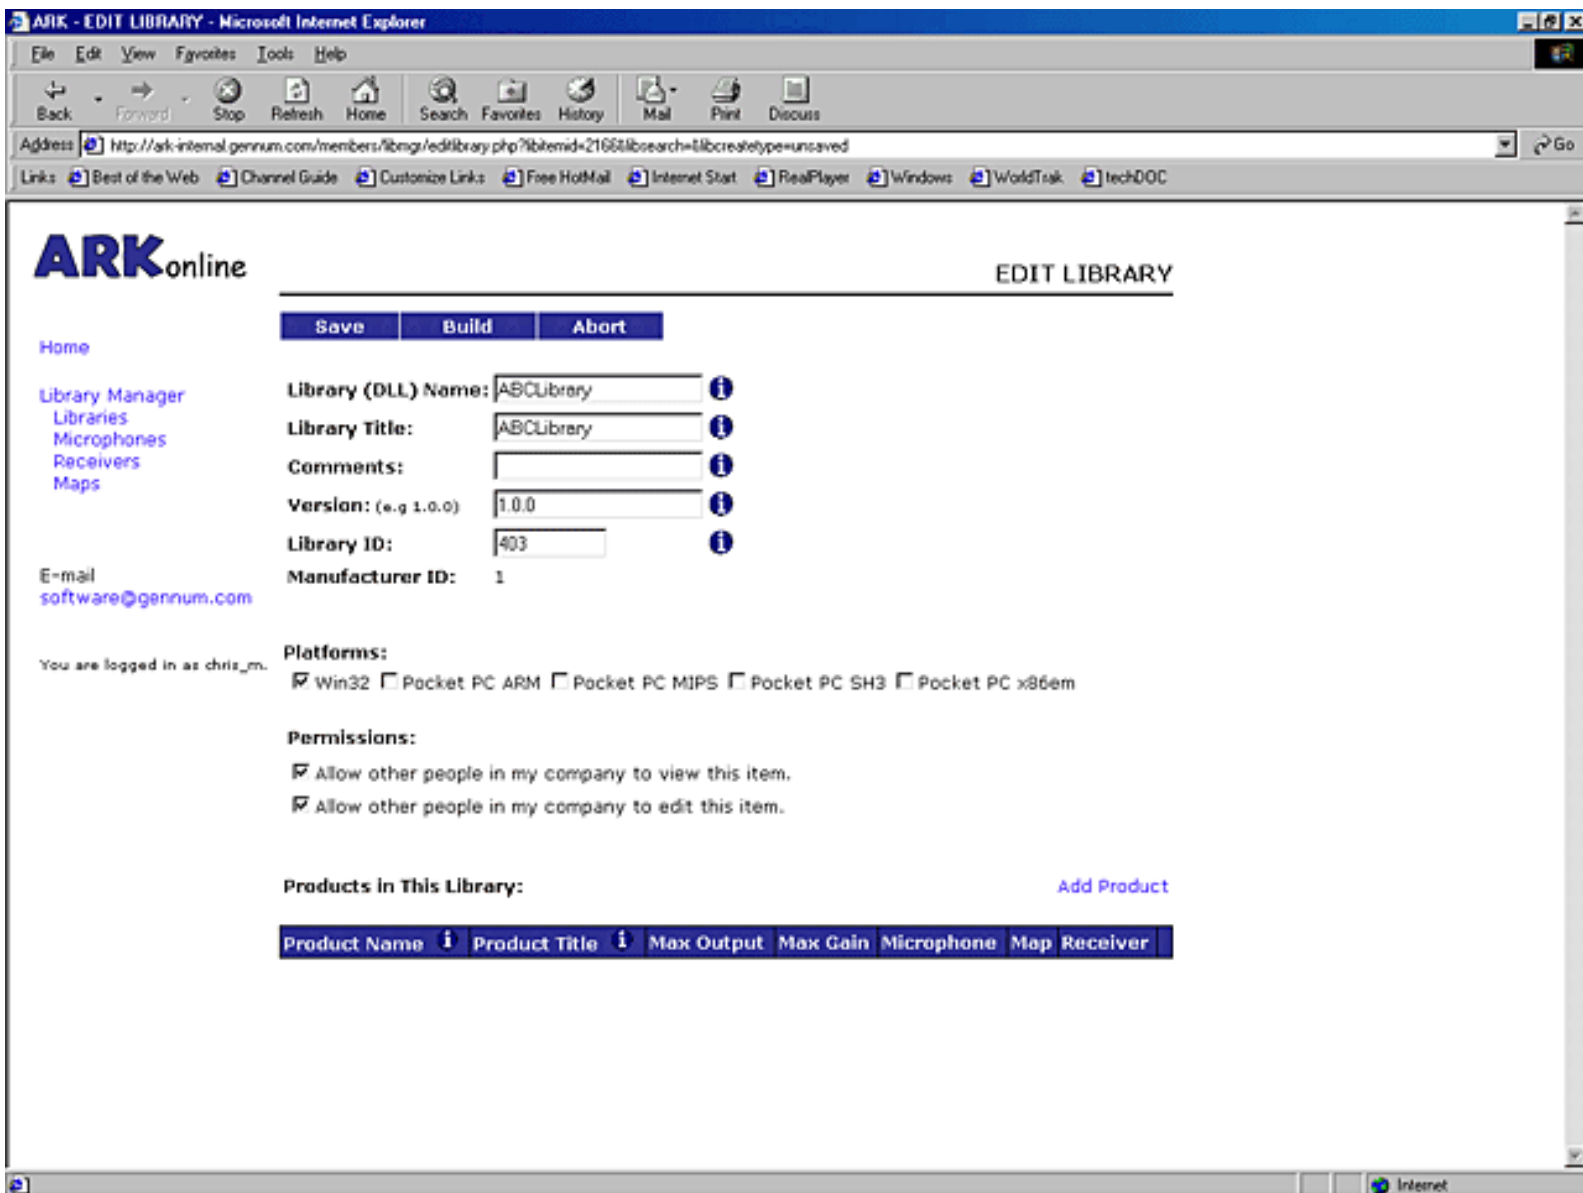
ARK - EDIT LIBRARY - Microsoft Internet Explorer

File Edit View Favorites Tools Help

Back Forward Stop Refresh Home Search Favorites History Mail Print Discuss

Address http://ark-internal.gennum.com/members/libmgr/editlibrary.php?libitemid=2166&libsearch=&libcreatetype=unsaved Go

Links Best of the Web Channel Guide Customize Links Free HotMail Internet Start RealPlayer Windows WorldTrak techDOC

ARKonline

EDIT LIBRARY

Save Build Abort

Home

Library Manager
Libraries
Microphones
Receivers
Maps

E-mail
software@gennum.com

You are logged in as chris_m.

Library (DLL) Name: ABCLibrary

Library Title: ABCLibrary

Comments:

Version: (e.g 1.0.0) 1.0.0

Library ID: 403

Manufacturer ID: 1

Platforms:

Win32 Pocket PC ARM Pocket PC MIPS Pocket PC SH3 Pocket PC x86em

Permissions:

Allow other people in my company to view this item.

Allow other people in my company to edit this item.

Products in This Library:

Add Product

| Product Name | Product Title | Max Output | Max Gain | Microphone | Map | Receiver |
|---|---|---|---|---|---|---|

Internet